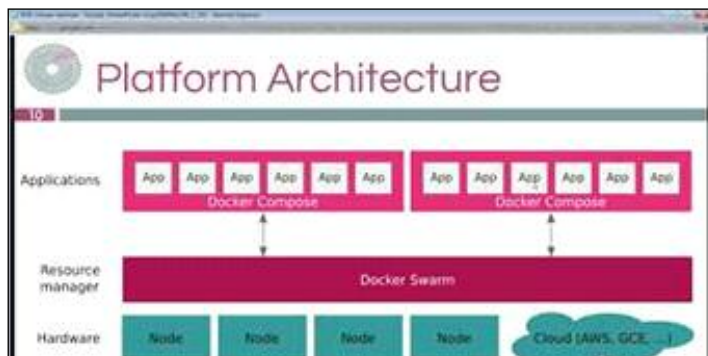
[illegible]

Platform Architecture

10

Applications

App App App App App App
Docker Compose

App App App App App App
Docker Compose

Resource manager

Docker Swarm

Hardware

Node Node Node Node Cloud (AWS, GCE, ...)